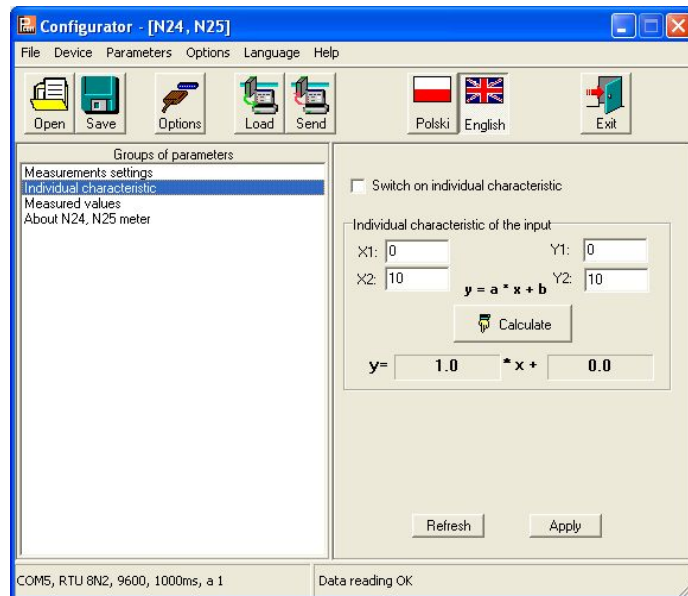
Configurator - [N24, N25]

File Device Parameters Options Language Help

Open Save Options Load Send Polski English Exit

Groups of parameters
Measurements settings
Individual characteristic
Measured values
About N24, N25 meter

Switch on individual characteristic

Individual characteristic of the input

X1: 0 Y1: 0
X2: 10 $y = a * x + b$ Y2: 10

Calculate

y= 1.0 * x + 0.0

Refresh Apply

COM5, RTU 8N2, 9600, 1000ms, a 1
Data reading OK